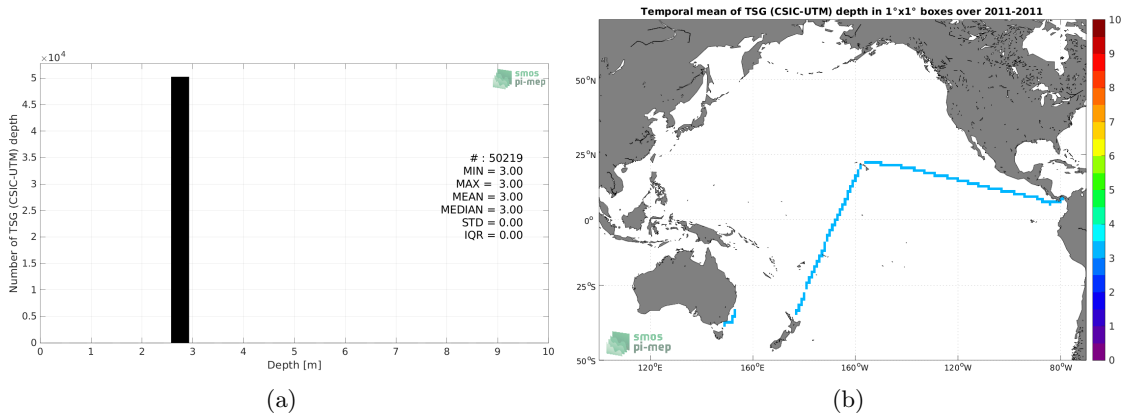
$\times 10^4$

5
4.5
4
3.5
3
2.5
2
1.5
1
0.5
0

Number of TSG (CSIC-UTM) depth

smos
pi-mep

# : 50219
MIN = 3.00
MAX = 3.00
MEAN = 3.00
MEDIAN = 3.00
STD = 0.00
IQR = 0.00

0 1 2 3 4 5 6 7 8 9 10
Depth [m]

(a)

Temporal mean of TSG (CSIC-UTM) depth in 1°x1° boxes over 2011-2011

50°N
25°N
0°
25°S
50°S

120°E 160°E 160°W 120°W 80°W

smos
pi-mep

10
9
8
7
6
5
4
3
2
1
0

(b)